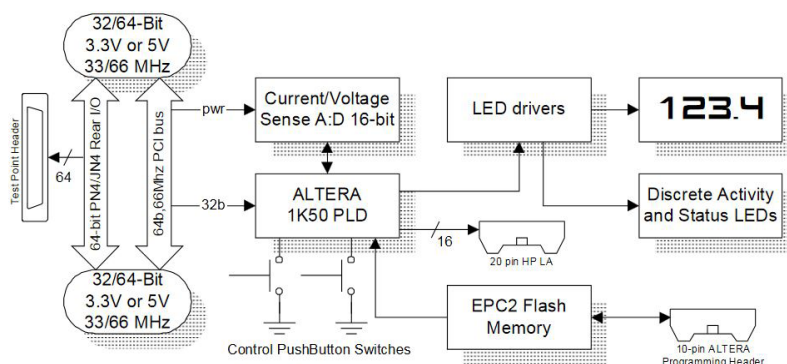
32/64-Bit
3.3V or 5V
33/66 MHz

Test Point Header

64

64-bit PN4/JN4 Rear I/O

64b,66Mhz PCI bus

pwr

32b

Current/Voltage
Sense A:D 16-bit

ALTERA
1K50 PLD

LED drivers

123.4

Discrete Activity
and Status LEDs

16

20 pin HP LA

32/64-Bit
3.3V or 5V
33/66 MHz

EPC2 Flash
Memory

10-pin ALTERA
Programming Header

Control PushButton Switches